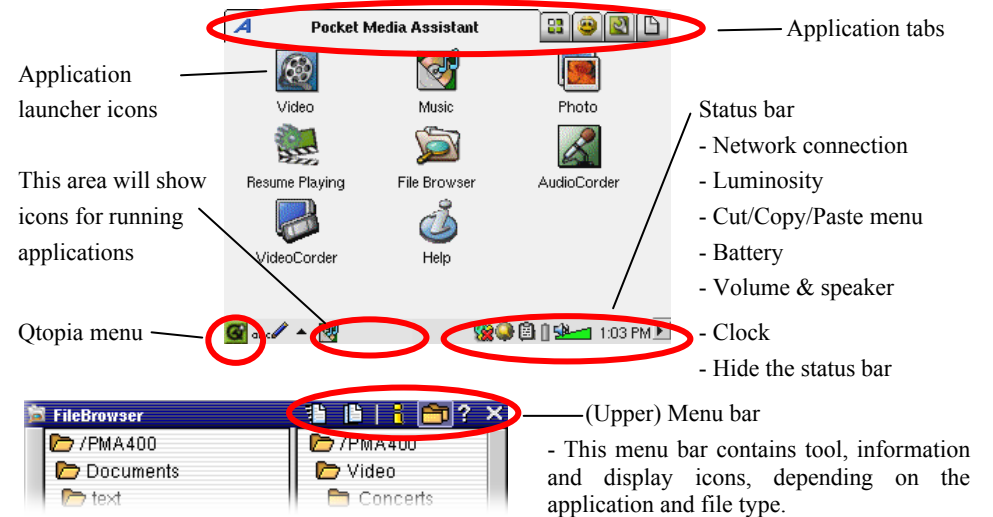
Pocket Media Assistant

Application tabs

Application launcher icons

Video

Music

Photo

Resume Playing

File Browser

AudioCorder

VideoCorder

Help

This area will show icons for running applications

Status bar

- Network connection

- Luminosity

- Cut/Copy/Paste menu

- Battery

- Volume & speaker

Qtopia menu

1:03 PM

- Clock

- Hide the status bar

FileBrowser

/PMA400

Documents

text

/PMA400

Video

Concerts

(Upper) Menu bar

- This menu bar contains tool, information and display icons, depending on the application and file type.